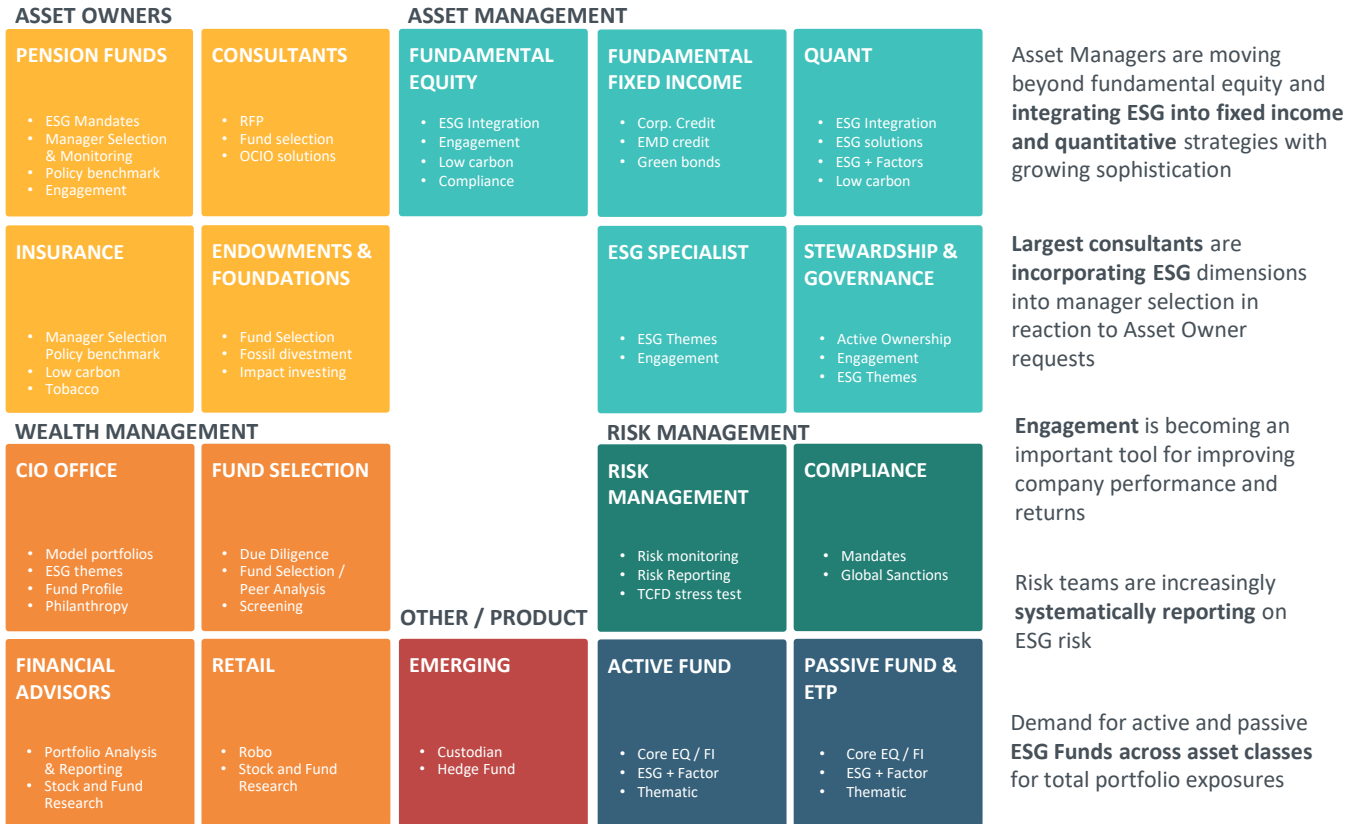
ASSET OWNERS

PENSION FUNDS
- ESG Mandates
- Manager Selection & Monitoring
- Policy benchmark
- Engagement

CONSULTANTS
- RFP
- Fund selection
- OCIO solutions

INSURANCE
- Manager Selection Policy benchmark
- Low carbon
- Tobacco

ENDOWMENTS & FOUNDATIONS
- Fund Selection
- Fossil divestment
- Impact investing

WEALTH MANAGEMENT

CIO OFFICE
- Model portfolios
- ESG themes
- Fund Profile
- Philanthropy

FUND SELECTION
- Due Diligence
- Fund Selection / Peer Analysis
- Screening

FINANCIAL ADVISORS
- Portfolio Analysis & Reporting
- Stock and Fund Research

RETAIL
- Robo
- Stock and Fund Research

ASSET MANAGEMENT

FUNDAMENTAL EQUITY
- ESG Integration
- Engagement
- Low carbon
- Compliance

FUNDAMENTAL FIXED INCOME
- Corp. Credit
- EMD credit
- Green bonds

QUANT
- ESG Integration
- ESG solutions
- ESG + Factors
- Low carbon

ESG SPECIALIST
- ESG Themes
- Engagement

STEWARDSHIP & GOVERNANCE
- Active Ownership
- Engagement
- ESG Themes

RISK MANAGEMENT

RISK MANAGEMENT
- Risk monitoring
- Risk Reporting
- TCFD stress test

COMPLIANCE
- Mandates
- Global Sanctions

OTHER / PRODUCT

EMERGING
- Custodian
- Hedge Fund

ACTIVE FUND
- Core EQ / FI
- ESG + Factor
- Thematic

PASSIVE FUND & ETP
- Core EQ / FI
- ESG + Factor
- Thematic

Asset Managers are moving beyond fundamental equity and **integrating ESG into fixed income and quantitative** strategies with growing sophistication

**Largest consultants** are **incorporating ESG** dimensions into manager selection in reaction to Asset Owner requests

**Engagement** is becoming an important tool for improving company performance and returns

Risk teams are increasingly **systematically reporting** on ESG risk

Demand for active and passive **ESG Funds across asset classes** for total portfolio exposures